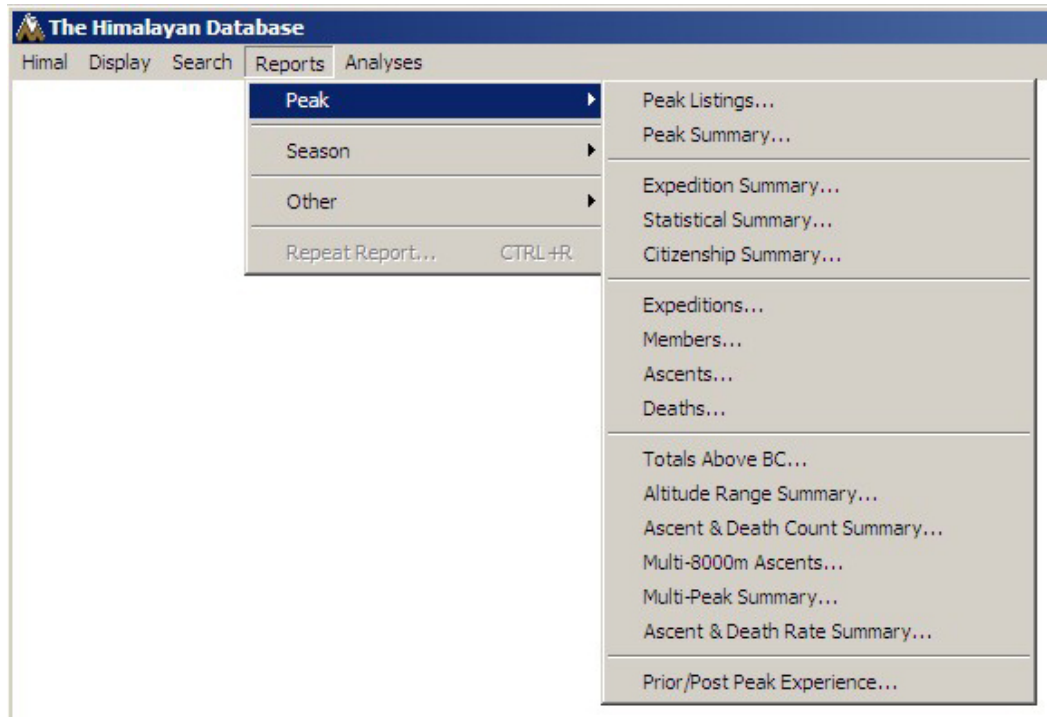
The Himalayan Database

Himal Display Search Reports Analyses

Peak
Season
Other
Repeat Report... CTRL+R

Peak Listings...
Peak Summary...

Expedition Summary...
Statistical Summary...
Citizenship Summary...

Expeditions...
Members...
Ascents...
Deaths...

Totals Above BC...
Altitude Range Summary...
Ascent & Death Count Summary...
Multi-8000m Ascents...
Multi-Peak Summary...
Ascent & Death Rate Summary...

Prior/Post Peak Experience...